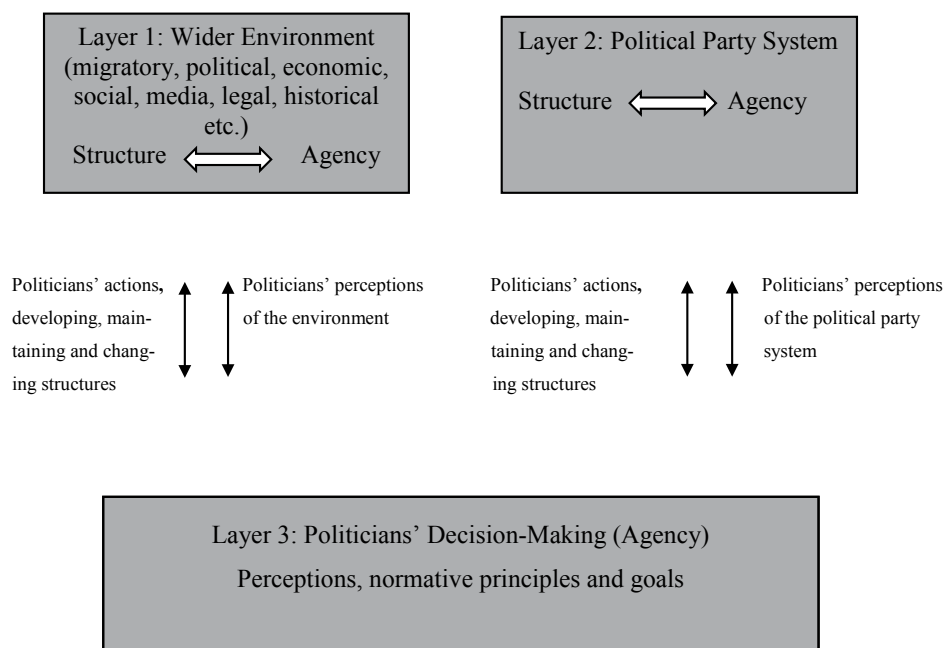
Layer 1: Wider Environment (migratory, political, economic, social, media, legal, historical etc.)
Structure Agency

Layer 2: Political Party System
Structure Agency

Politicians' actions, developing, maintaining and changing structures

Politicians' perceptions of the environment

Politicians' actions, developing, maintaining and changing structures

Politicians' perceptions of the political party system

Layer 3: Politicians' Decision-Making (Agency)
Perceptions, normative principles and goals